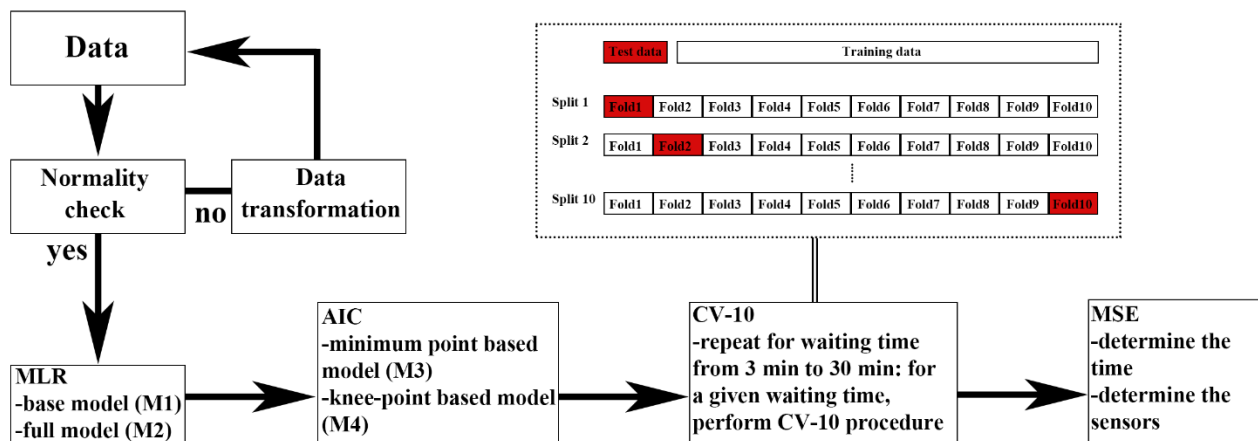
Data

Normality check

no

Data transformation

yes

Test data

Training data

Split 1

| Fold1 | Fold2 | Fold3 | Fold4 | Fold5 | Fold6 | Fold7 | Fold8 | Fold9 | Fold10 |
|---|---|---|---|---|---|---|---|---|---|

Split 2

| Fold1 | Fold2 | Fold3 | Fold4 | Fold5 | Fold6 | Fold7 | Fold8 | Fold9 | Fold10 |
|---|---|---|---|---|---|---|---|---|---|

Split 10

| Fold1 | Fold2 | Fold3 | Fold4 | Fold5 | Fold6 | Fold7 | Fold8 | Fold9 | Fold10 |
|---|---|---|---|---|---|---|---|---|---|

MLR
-base model (M1)
-full model (M2)

AIC
-minimum point based model (M3)
-knee-point based model (M4)

CV-10
-repeat for waiting time from 3 min to 30 min: for a given waiting time, perform CV-10 procedure

MSE
-determine the time
-determine the sensors